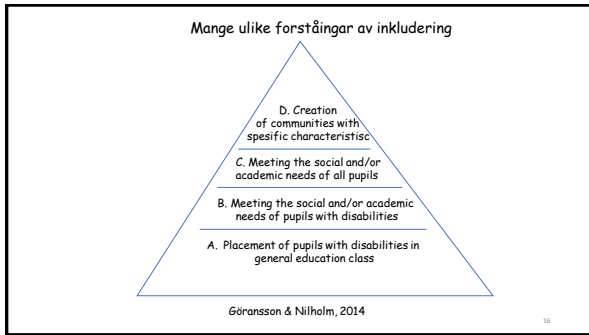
Mange ulike forståingar av inkludering

D. Creation of communities with spesific characteristisc

C. Meeting the social and/or academic needs of all pupils

B. Meeting the social and/or academic needs of pupils with disabilities

A. Placement of pupils with disabilities in general education class

Göransson & Nilholm, 2014

16